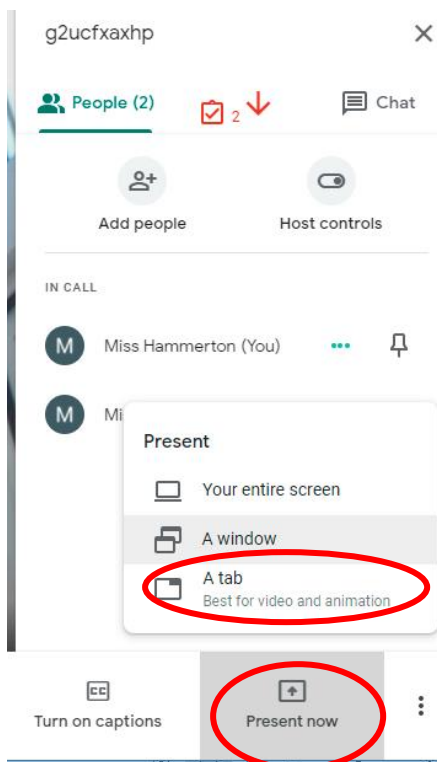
g2ucfxaxhp

People (2)

2

Chat

Add people

Host controls

IN CALL

M Miss Hammerton (You)

M Mi

Present

Your entire screen

A window

A tab
Best for video and animation

CC
Turn on captions

Present now